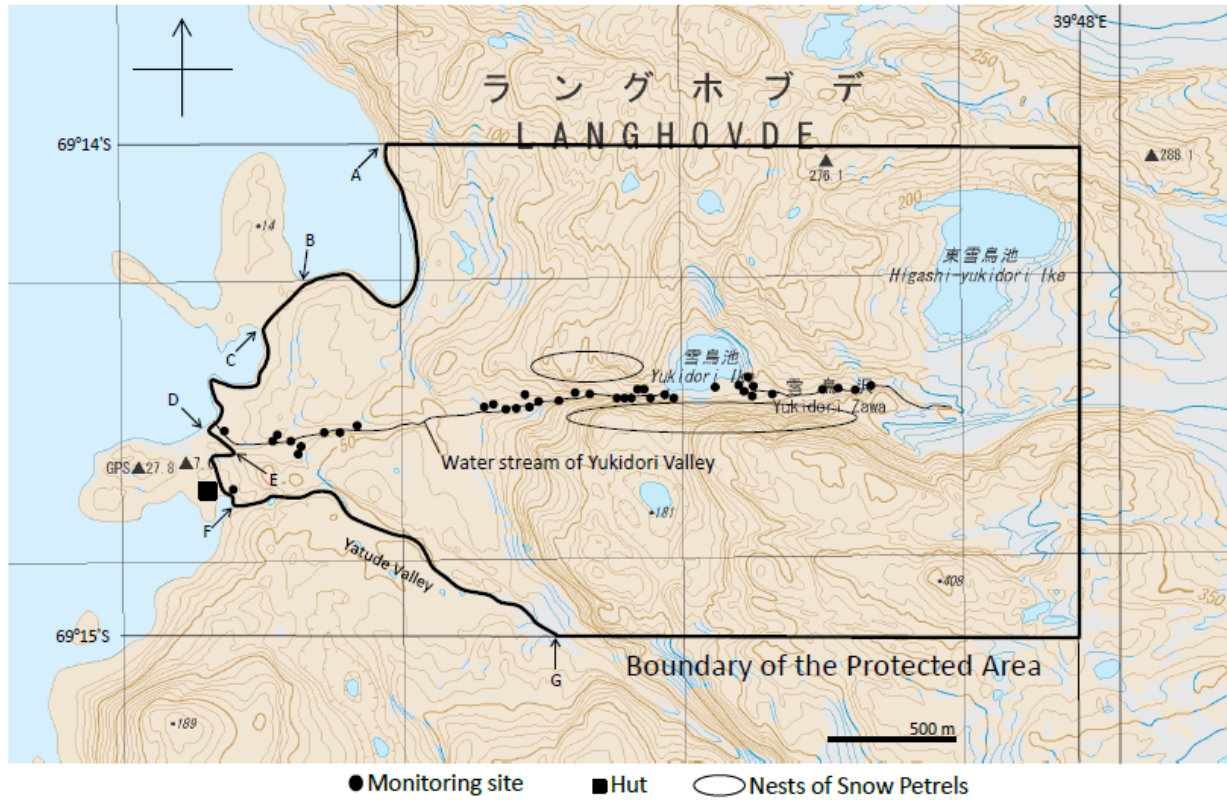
39°48'E

ラングホブデ
LANGHOVDE

69°14'S

A
B
C
D
E
F
G

276.1
288.1
250
200
100
350
14
50

東雪鳥池
Higashi-yukidori Ike

雪鳥池
Yukidori Ike

雪鳥沢
Yukidori Zawa

Water stream of Yukidori Valley

GPS 27.8
7.6

181
408

Yatude Valley

69°15'S

Boundary of the Protected Area

189

500 m

Monitoring site
Hut
Nests of Snow Petrels